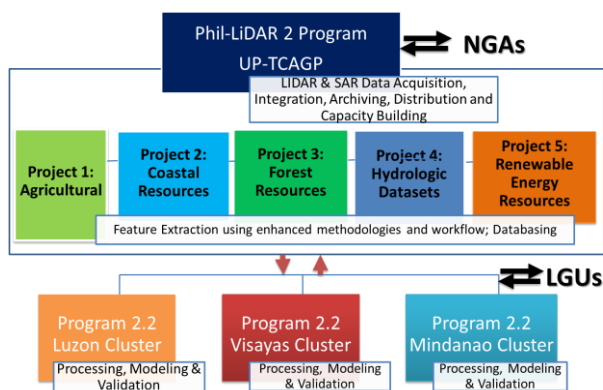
Phil-LiDAR 2 Program
UP-TCAGP

NGAs

LIDAR & SAR Data Acquisition, Integration, Archiving, Distribution and Capacity Building

Project 1: Agricultural

Project 2: Coastal Resources

Project 3: Forest Resources

Project 4: Hydrologic Datasets

Project 5: Renewable Energy Resources

Feature Extraction using enhanced methodologies and workflow; Databasing

LGUs

Program 2.2
Luzon Cluster

Processing, Modeling & Validation

Program 2.2
Visayas Cluster

Processing, Modeling & Validation

Program 2.2
Mindanao Cluster

Processing, Modeling & Validation